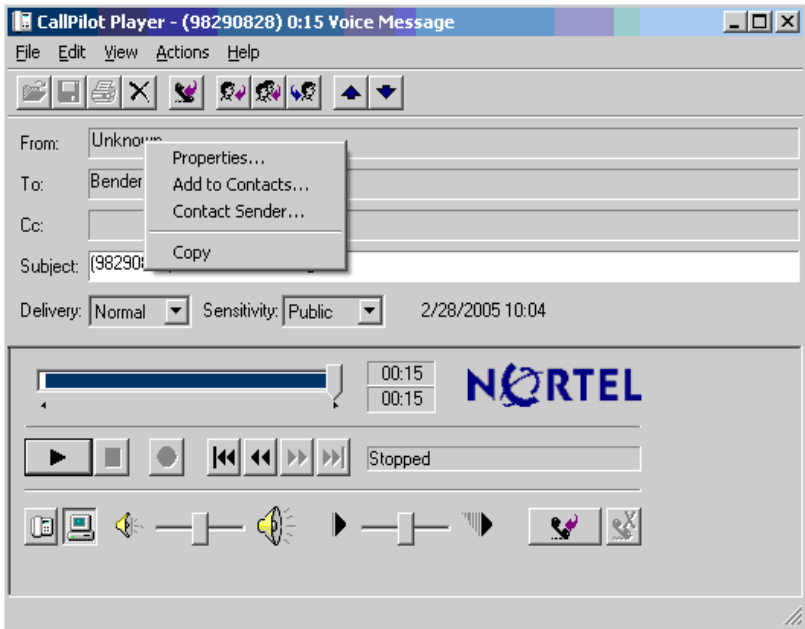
CallPilot Player - (98290828) 0:15 Voice Message

File Edit View Actions Help

From: Unknown

To: Bender

Cc:

Subject: (98290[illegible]

Properties...
Add to Contacts...
Contact Sender...
Copy

Delivery: Normal Sensitivity: Public 2/28/2005 10:04

00:15
00:15

NORTEL

Stopped